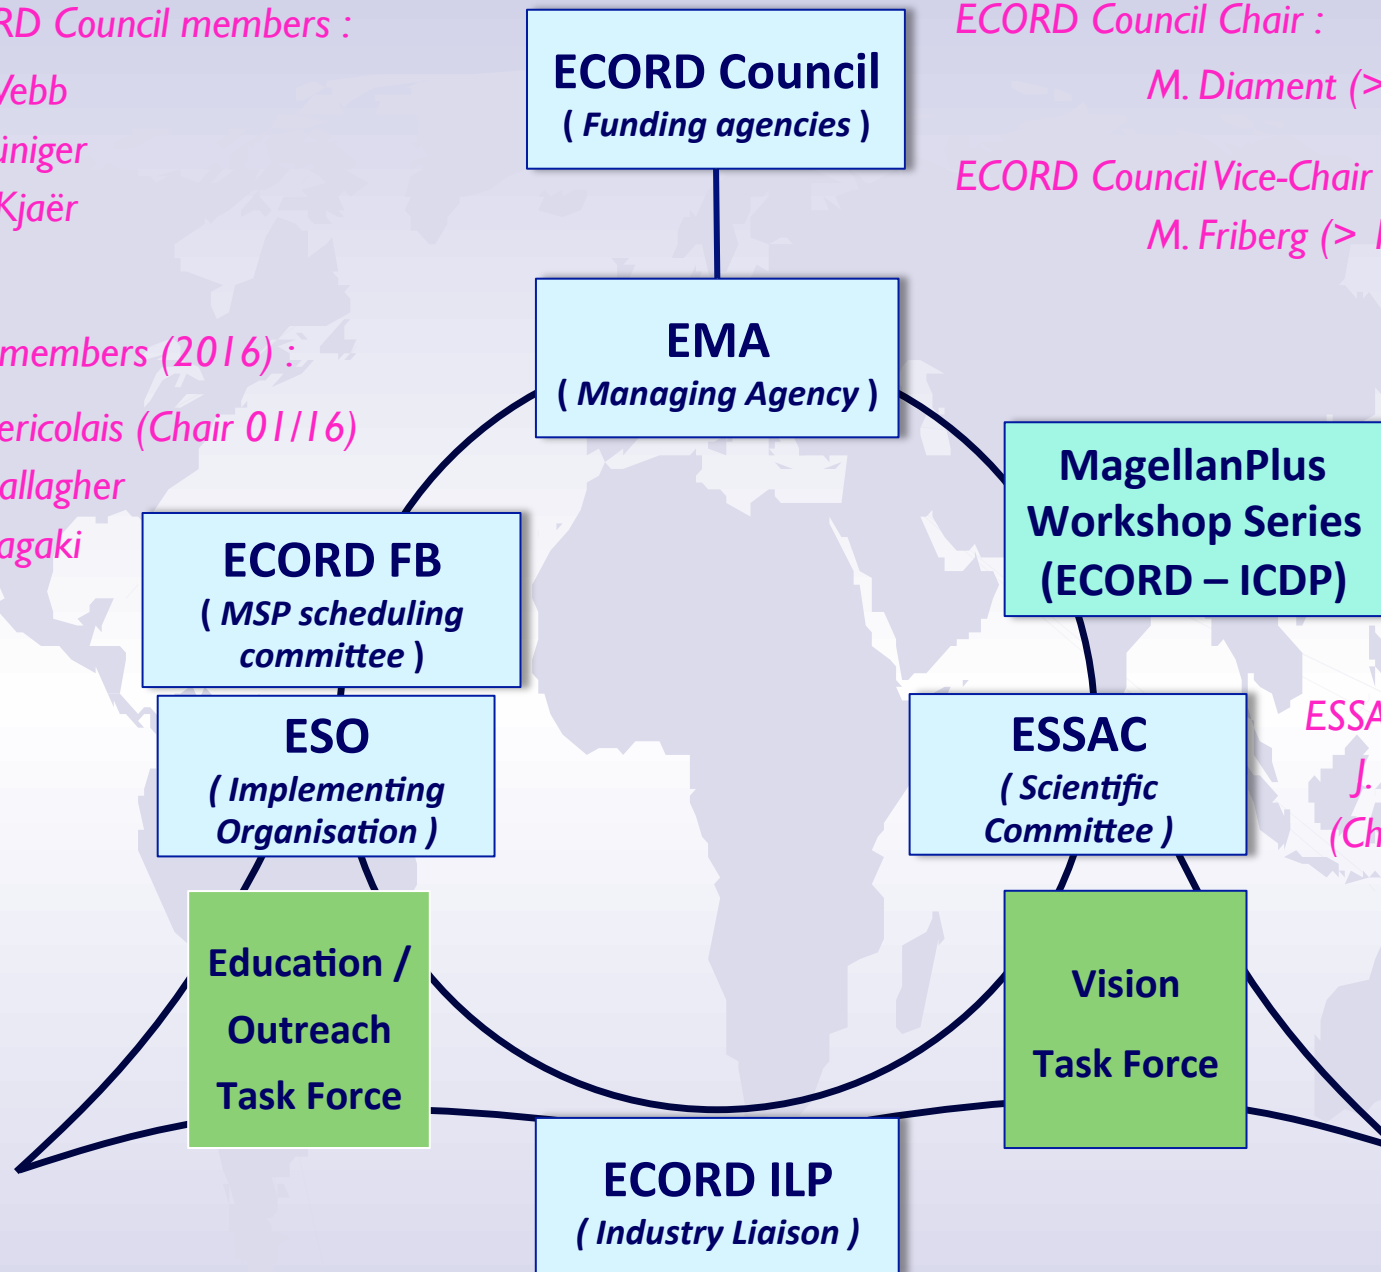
RD Council members :
Vebb
iniger
Kjaër

members (2016) :
ericolais (Chair 01/16)
allagher
agaki

ECORD Council
( Funding agencies )

ECORD Council Chair :
M. Diament (>

ECORD Council Vice-Chair
M. Friberg (>

EMA
( Managing Agency )

MagellanPlus Workshop Series (ECORD – ICDP)

ECORD FB
( MSP scheduling committee )

ESO
( Implementing Organisation )

ESSAC
( Scientific Committee )

ESSA
J.
(Ch

Education / Outreach Task Force

Vision Task Force

ECORD ILP
( Industry Liaison )